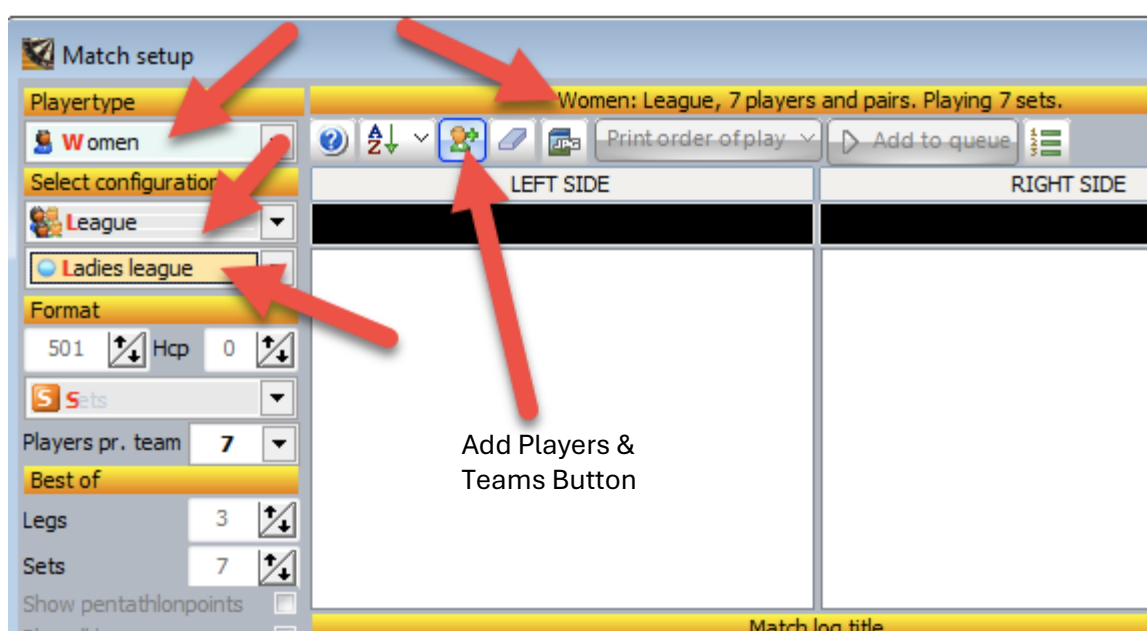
Match setup

Playertype

Women

Select configuration

League

Ladies league

Format

501 Hcp 0

Sets

Players pr. team 7

Best of

Legs 3

Sets 7

Show pentathlonpoints

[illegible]

Women: League, 7 players and pairs. Playing 7 sets.

Print order of play

Add to queue

LEFT SIDE

RIGHT SIDE

Add Players & Teams Button

Match log title